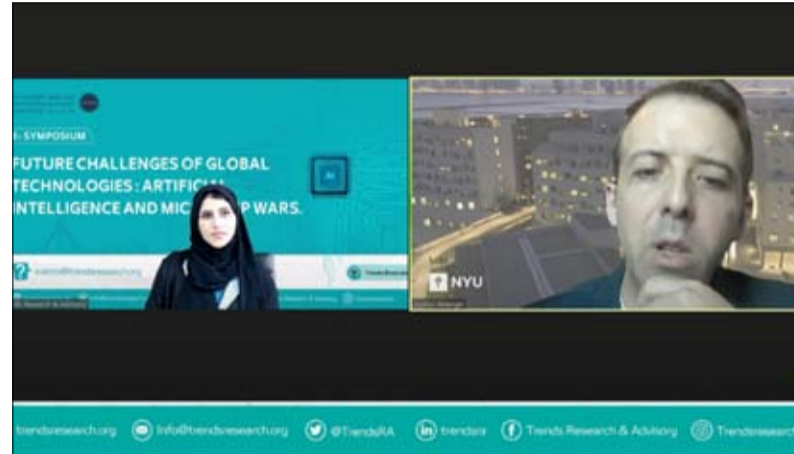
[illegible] SYMPOSIUM

FUTURE CHALLENGES OF GLOBAL TECHNOLOGIES : ARTIFICI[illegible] INTELLIGENCE AND MIC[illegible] WARS.

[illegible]@trendsresearch.org

NYU

trendsresearch.org Info@trendsresearch.org @TrendsRA trendsra Trends Research & Advisory Trendsresearch